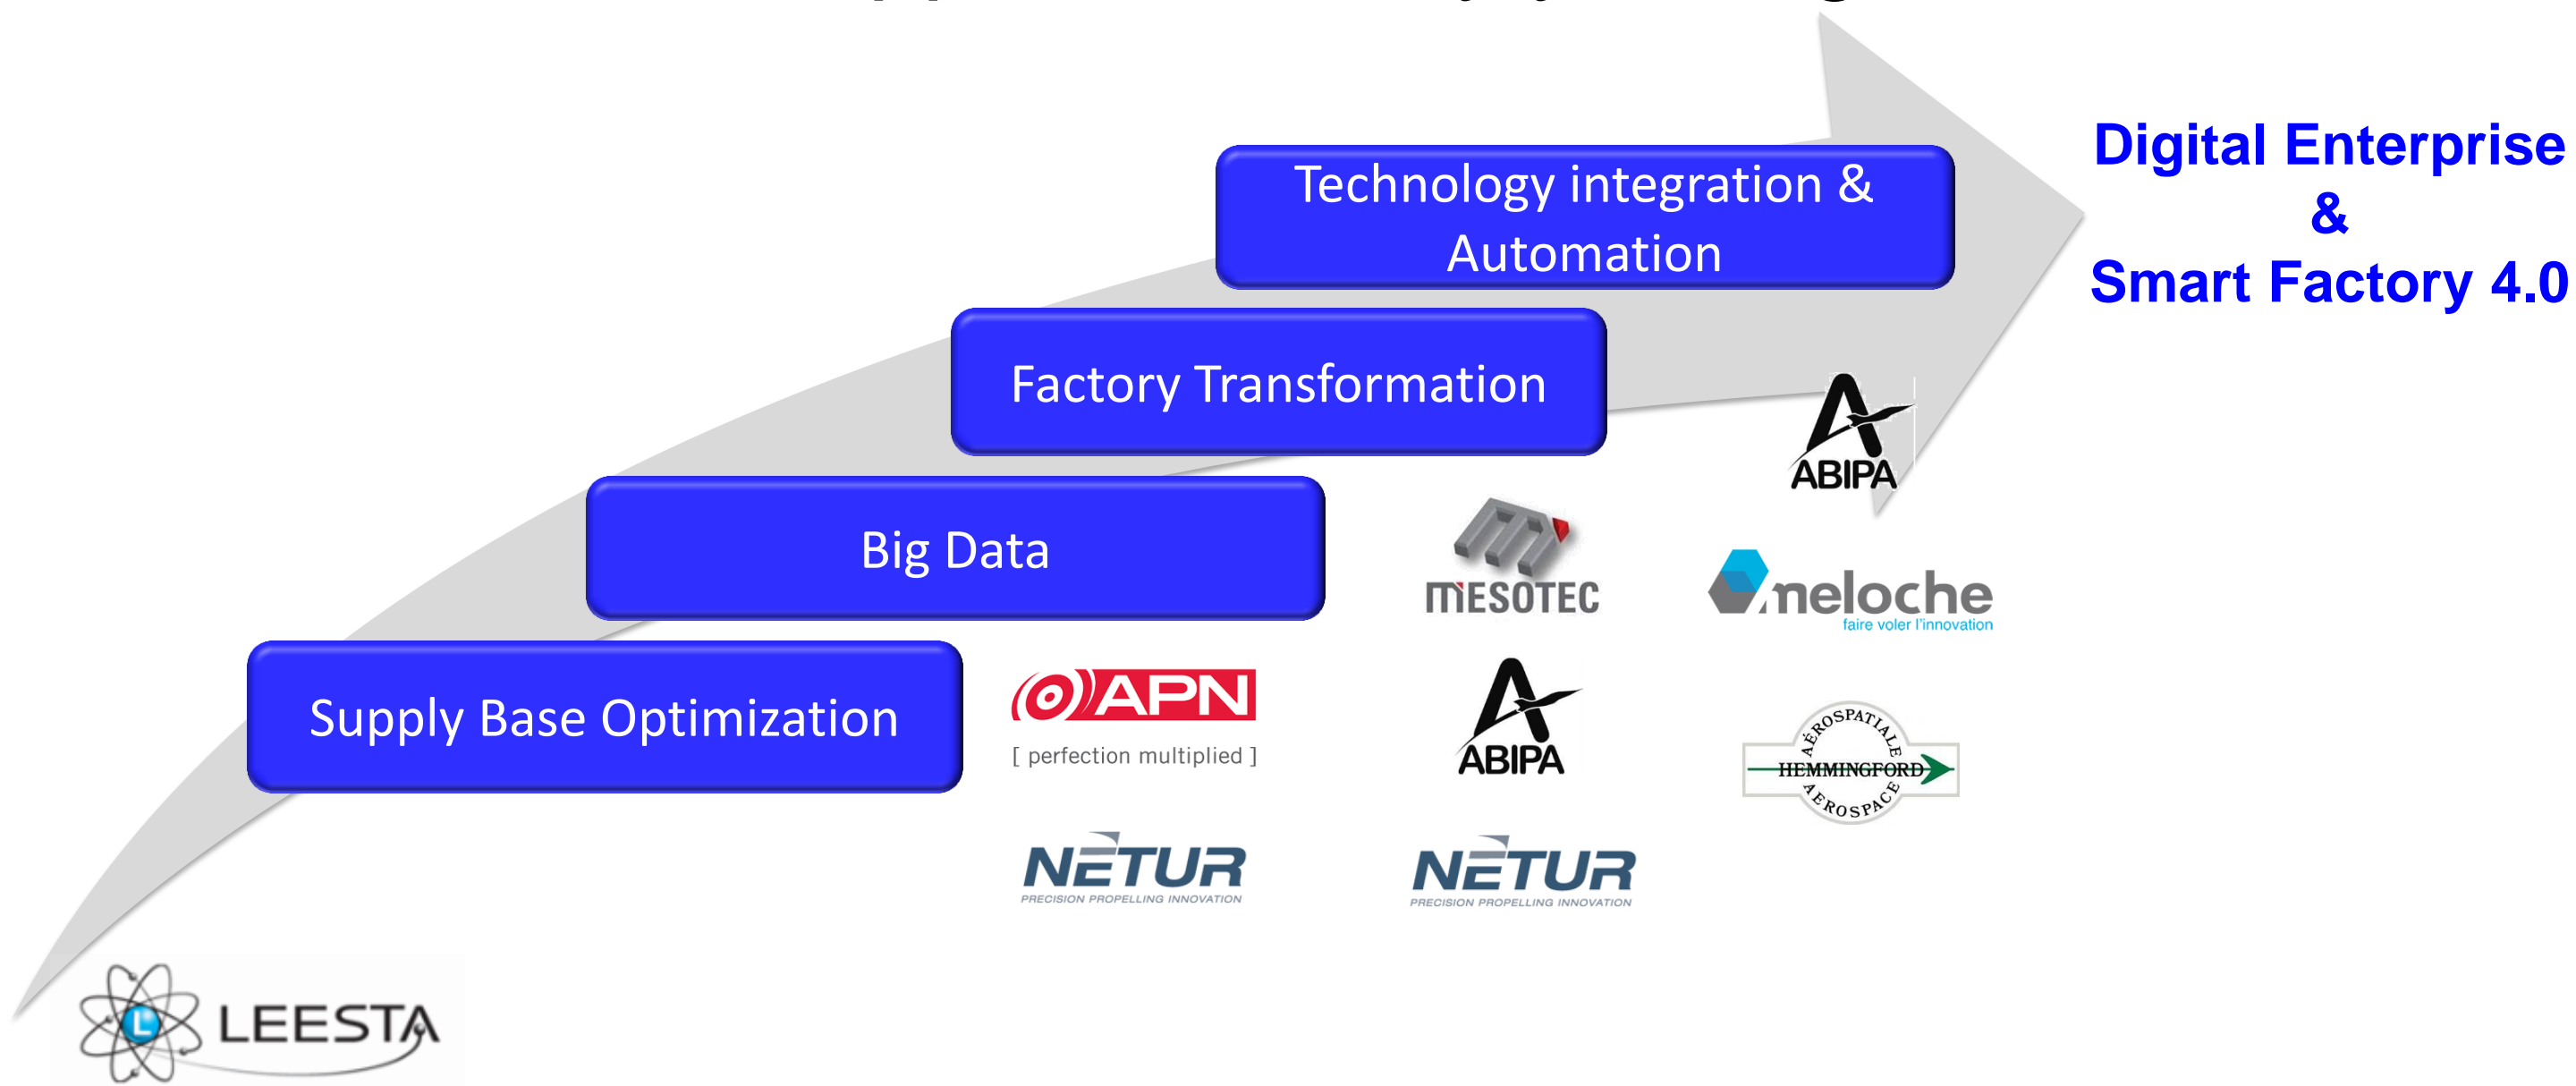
Digital Enterprise
&
Smart Factory 4.0

Technology integration & Automation

Factory Transformation

Big Data

Supply Base Optimization

APN
[ perfection multiplied ]

NETUR
PRECISION PROPELLING INNOVATION

MESOTEC

ABIPA

NETUR
PRECISION PROPELLING INNOVATION

ABIPA

meloche
faire voler l'innovation

AÉROSPATIALE
HEMMINGFORD
AEROSPACE

LEESTA